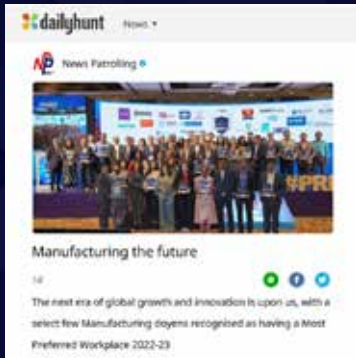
dailyhunt News

NP News Patrolling

#PR

Manufacturing the future

1d

The next era of global growth and innovation is upon us, with a select few Manufacturing doyens recognised as having a Most Preferred Workplace 2022-23